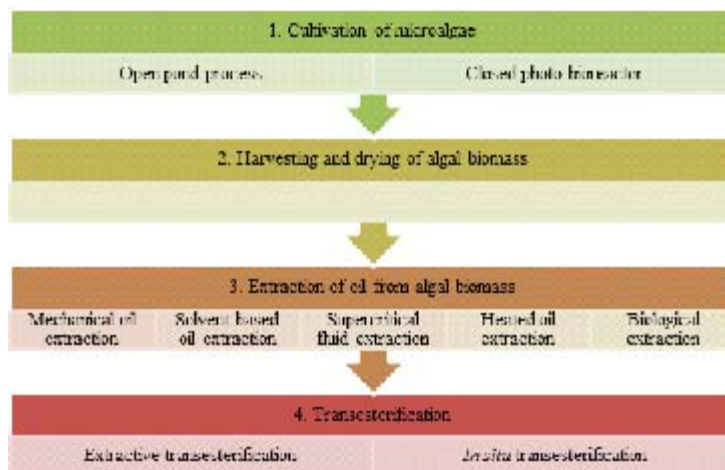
1. Cultivation of microalgae

Open pond process

Closed photo bioreactor

2. Harvesting and drying of algal biomass

3. Extraction of oil from algal biomass

Mechanical oil extraction

Solvent based oil extraction

Supercritical fluid extraction

Heated oil extraction

Biological extraction

4. Transesterification

Extractive transesterification

In situ transesterification